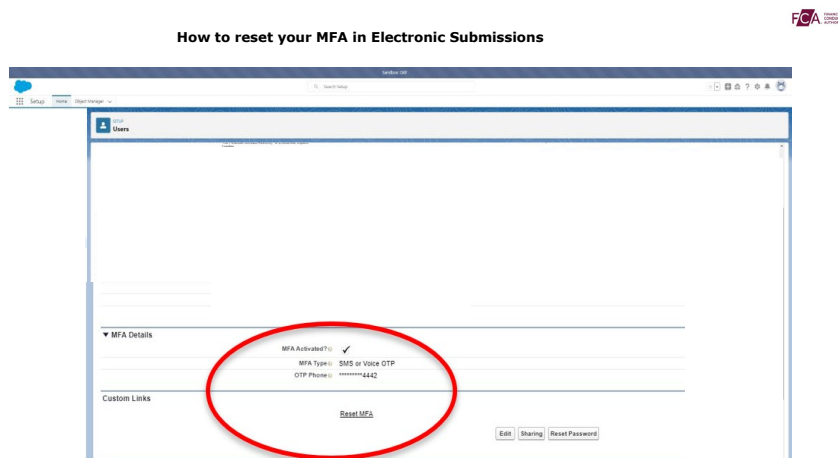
How to reset your MFA in Electronic Submissions

FCA

Sandbox: DEV

Search Setup

Setup Home Object Manager

SETUP
Users

▼ MFA Details

MFA Activated? ✓

MFA Type SMS or Voice OTP

OTP Phone *********4442

Custom Links

Reset MFA

Edit Sharing Reset Password